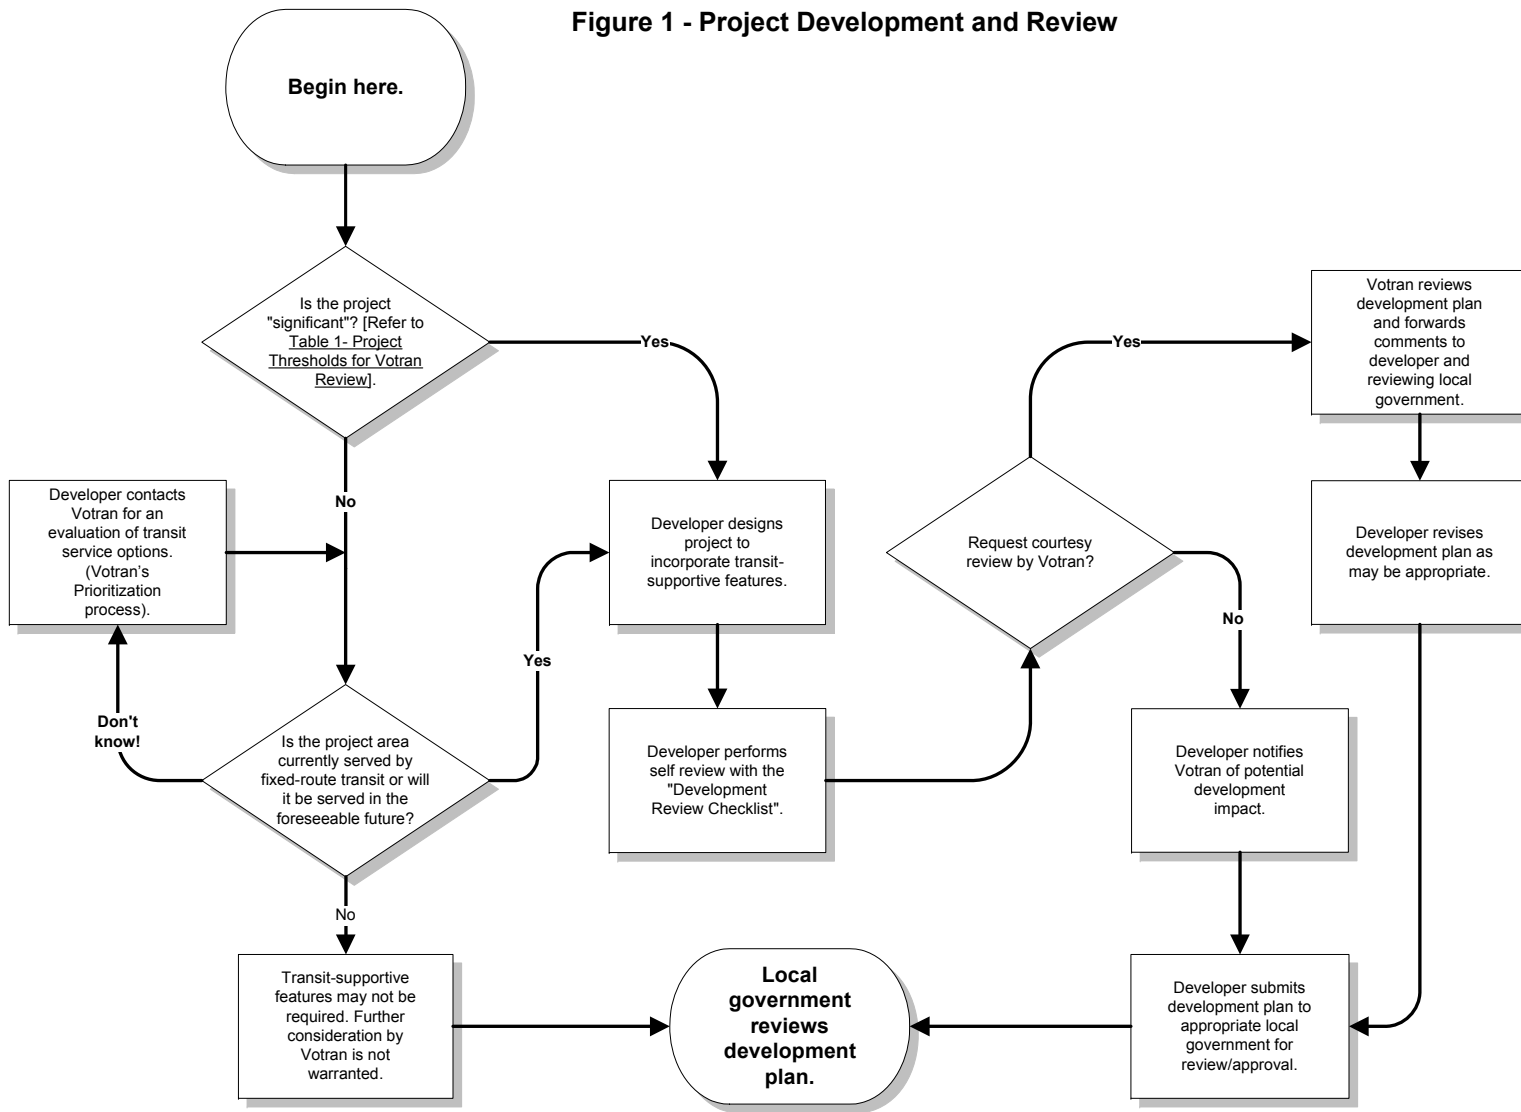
Figure 1 - Project Development and Review

Begin here.

Is the project "significant"? [Refer to Table 1- Project Thresholds for Votran Review].

Yes

No

Developer contacts Votran for an evaluation of transit service options. (Votran's Prioritization process).

Don't know!

Is the project area currently served by fixed-route transit or will it be served in the foreseeable future?

Yes

No

Transit-supportive features may not be required. Further consideration by Votran is not warranted.

Developer designs project to incorporate transit-supportive features.

Developer performs self review with the "Development Review Checklist".

Local government reviews development plan.

Request courtesy review by Votran?

Yes

No

Votran reviews development plan and forwards comments to developer and reviewing local government.

Developer revises development plan as may be appropriate.

Developer notifies Votran of potential development impact.

Developer submits development plan to appropriate local government for review/approval.